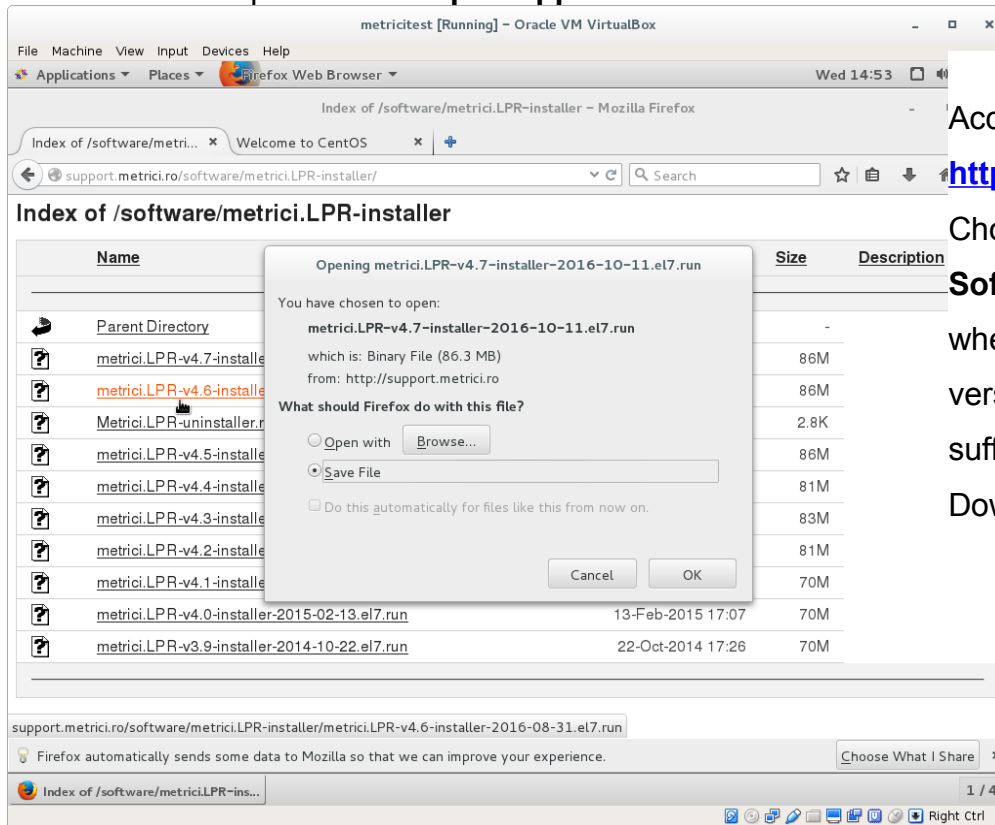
metricitest [Running] - Oracle VM VirtualBox

File Machine View Input Devices Help

Applications ▾ Places ▾ Firefox Web Browser ▾ Wed 14:53

Index of /software/metrici.LPR-installer - Mozilla Firefox

Index of /software/metri... × Welcome to CentOS ×

support.metrici.ro/software/metrici.LPR-installer/ Search

Index of /software/metrici.LPR-installer

| Name | | Size | Description |
|---|---|---|---|
| Parent Directory | | - | |
| metrici.LPR-v4.7-installe | | 86M | |
| metrici.LPR-v4.6-installe | | 86M | |
| Metrici.LPR-uninstaller.r | | 2.8K | |
| metrici.LPR-v4.5-installe | | 86M | |
| metrici.LPR-v4.4-installe | | 81M | |
| metrici.LPR-v4.3-installe | | 83M | |
| metrici.LPR-v4.2-installe | | 81M | |
| metrici.LPR-v4.1-installe | | 70M | |
| metrici.LPR-v4.0-installer-2015-02-13.el7.run | 13-Feb-2015 17:07 | 70M | |
| metrici.LPR-v3.9-installer-2014-10-22.el7.run | 22-Oct-2014 17:26 | 70M | |

Opening metrici.LPR-v4.7-installer-2016-10-11.el7.run

You have chosen to open:

metrici.LPR-v4.7-installer-2016-10-11.el7.run

which is: Binary File (86.3 MB)

from: http://support.metrici.ro

What should Firefox do with this file?

Open with Browse...

Save File

Do this automatically for files like this from now on.

Cancel OK

support.metrici.ro/software/metrici.LPR-installer/metrici.LPR-v4.6-installer-2016-08-31.el7.run

Firefox automatically sends some data to Mozilla so that we can improve your experience. Choose What I Share

Index of /software/metrici.LPR-ins...

1 / 4

Right Ctrl

Acc

http

Cho

Sof

whe

vers

suff

Dov